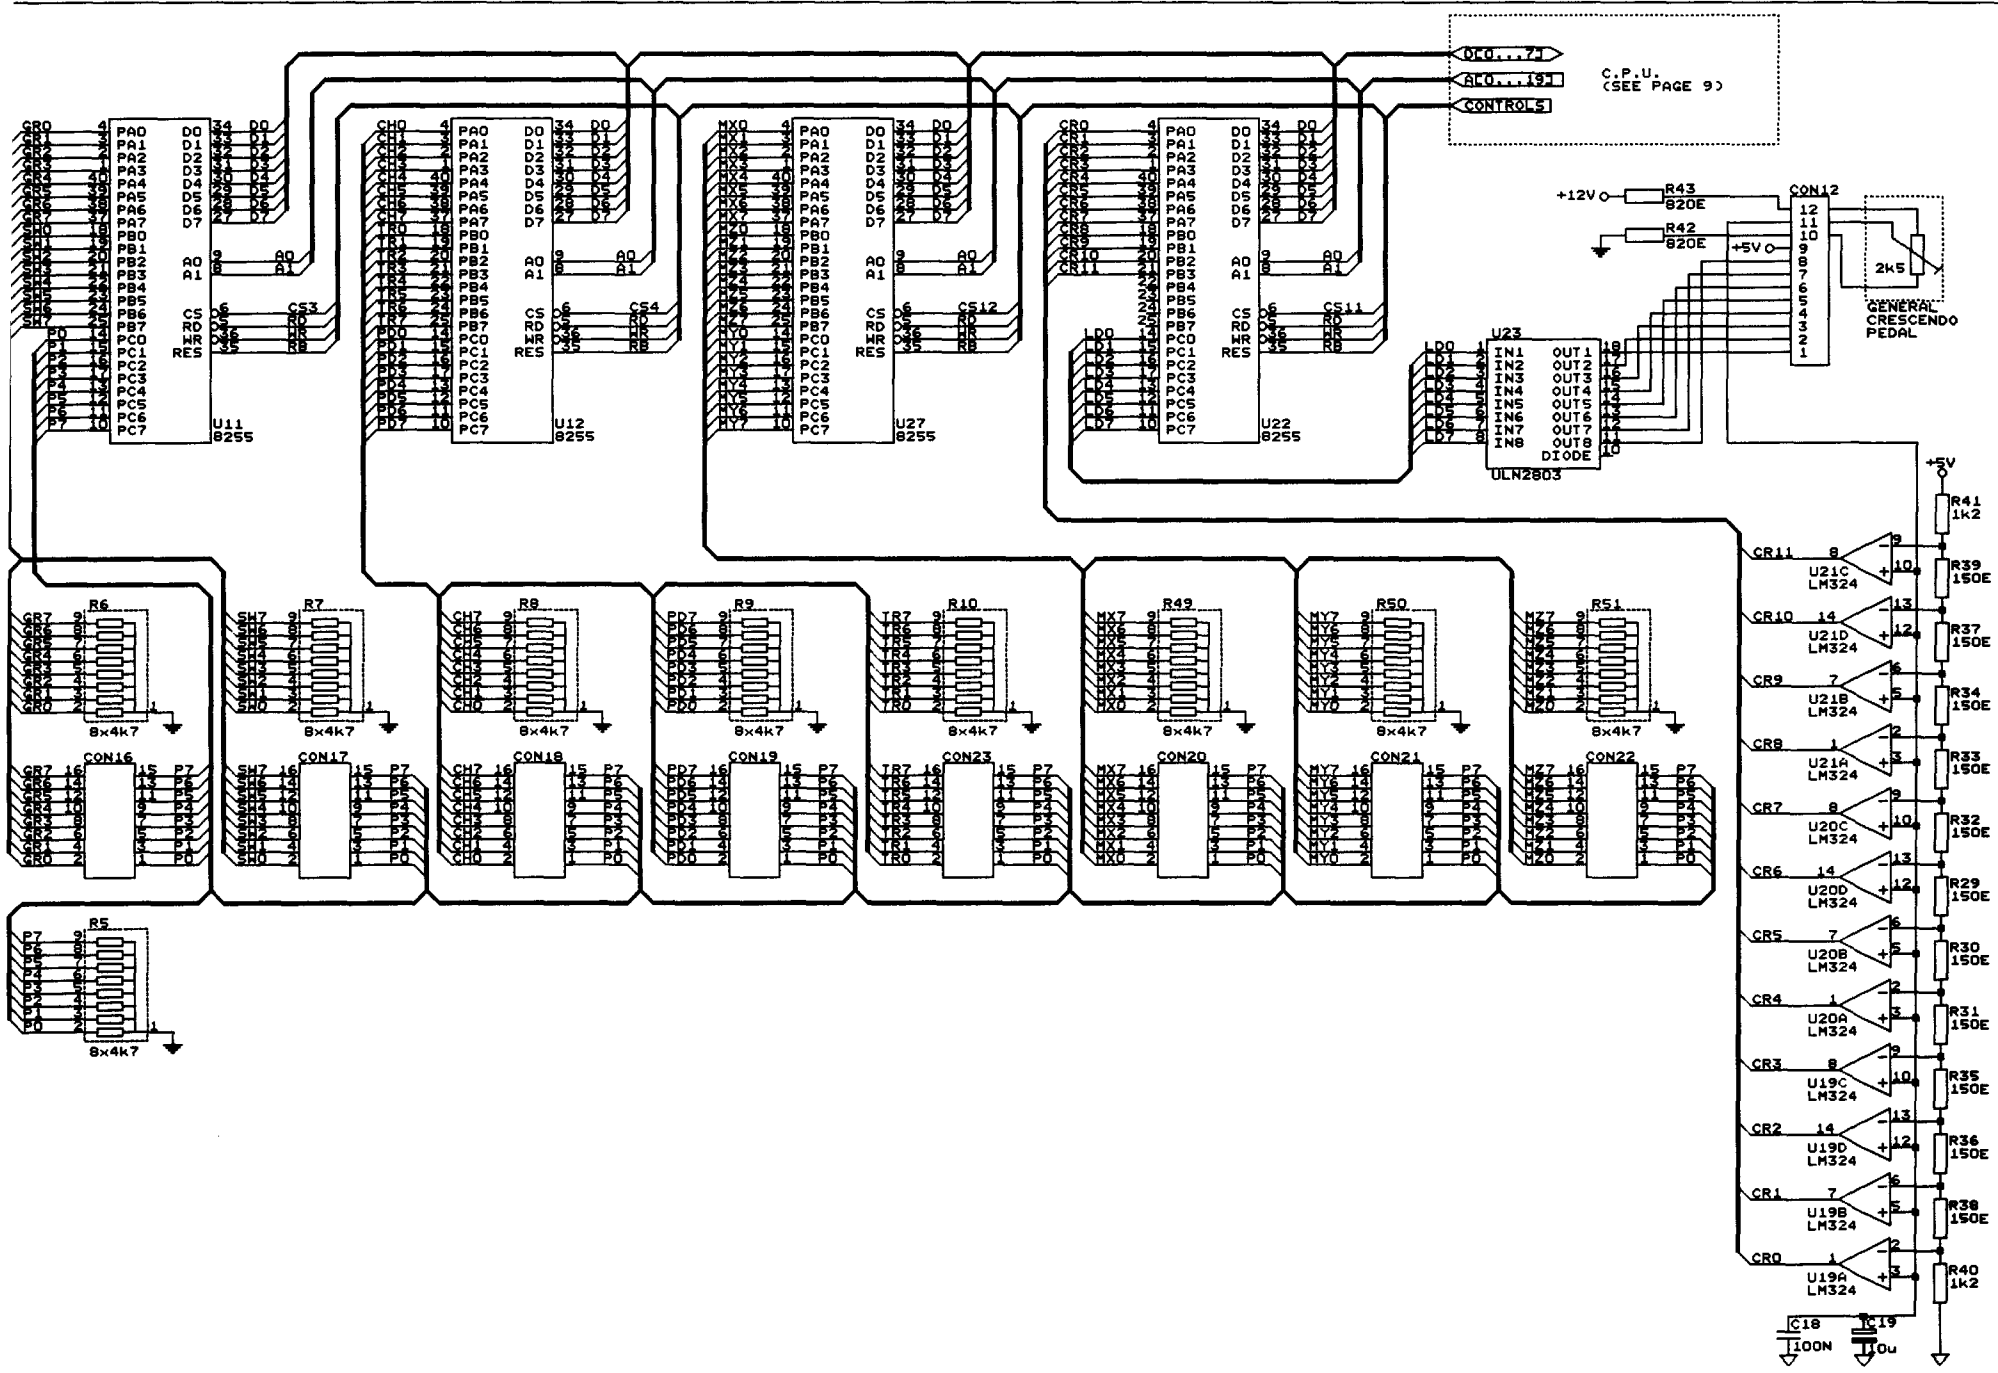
D[0...7]
A[0...19]
CONTROLS
C.P.U.
(SEE PAGE 9)

U11
8255
PA0 PA1 PA2 PA3 PA4 PA5 PA6 PA7 PB0 PB1 PB2 PB3 PB4 PB5 PB6 PB7 PC0 PC1 PC2 PC3 PC4 PC5 PC6 PC7
D0 D1 D2 D3 D4 D5 D6 D7 A0 A1 CS RD WR RES
CS3 RD WR RB

U12
8255
CS4

U27
8255
CS12

U22
8255
CS11

+12V
R43
820E
R42
820E
+5V
CON12
2k5
GENERAL
CRESCENDO
PEDAL

U23
IN1 IN2 IN3 IN4 IN5 IN6 IN7 IN8
OUT1 OUT2 OUT3 OUT4 OUT5 OUT6 OUT7 OUT8
DIODE
ULN2803

R6 R7 R8 R9 R10 R49 R50 R51
8x4k7
CON16 CON17 CON18 CON19 CON23 CON20 CON21 CON22
R5
8x4k7

+5V
R41
1k2
CR11 U21C LM324 R39 150E
CR10 U21D LM324 R37 150E
CR9 U21B LM324 R34 150E
CR8 U21A LM324 R33 150E
CR7 U20C LM324 R32 150E
CR6 U20D LM324 R29 150E
CR5 U20B LM324 R30 150E
CR4 U20A LM324 R31 150E
CR3 U19C LM324 R35 150E
CR2 U19D LM324 R36 150E
CR1 U19B LM324 R38 150E
CR0 U19A LM324 R40 1k2
C18
100N
C19
10u